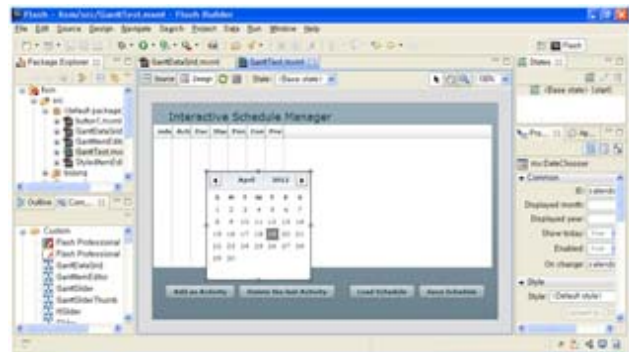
Flash - ltem/src/GanttTest.mxml - Flash Builder

File Edit Source Design Navigate Search Project Data Run Window Help

Flash

Package Explorer

GanttDataGrid.mxml

GanttTest.mxml

States

Source Design

State: (Base state)

100%

(Base state) (start)

flash

src

(default package)

button1.mxml

GanttDataGrid

GanttItemEdit

GanttTest.mxl

StyleItemEdi

history

Outline Com...

Custom

Flash Professional

Flash Professional

GanttDataGrid

GanttItemEditor

GanttSlider

GanttSliderThumb

HSlider

Interactive Schedule Manager

April 2012

S M T W T F S

1 2 3 4 5 6 7

8 9 10 11 12 13 14

15 16 17 18 19 20 21

22 23 24 25 26 27 28

29 30

Add an Activity

Delete the last Activity

Load Schedule

Save Schedule

mx:DateChooser

Common

ID: calendar

Displayed month:

Displayed year:

Show today: true

Enabled: true

On change: calendar

Style

Style: Default style